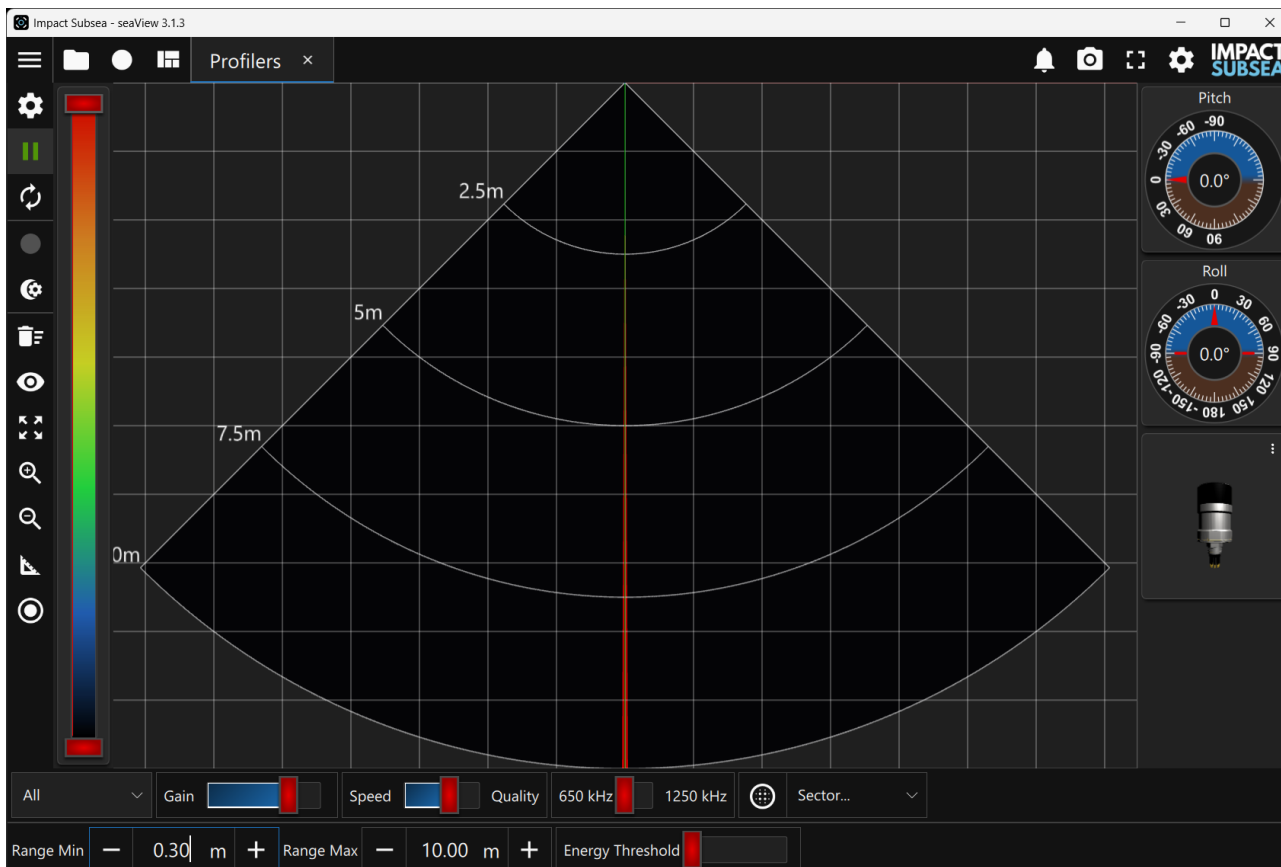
Impact Subsea - seaView 3.1.3

Profilers ×

IMPACT SUBSEA

Pitch
-90 -60 -30 0 30 60 90
0.0°

Roll
0 30 60 90 120 150 180 -150 -120 -90 -60 -30
0.0°

2.5m
5m
7.5m
0m

All
Gain
Speed
Quality
650 kHz
1250 kHz
Sector...

Range Min − 0.30 m + Range Max − 10.00 m + Energy Threshold